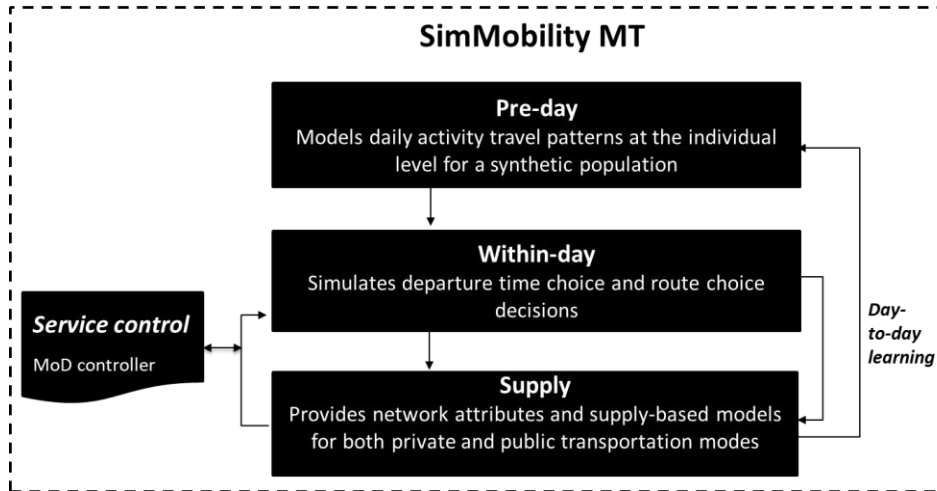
SimMobility MT

Pre-day
Models daily activity travel patterns at the individual level for a synthetic population

Within-day
Simulates departure time choice and route choice decisions

Service control
MoD controller

Day-to-day learning

Supply
Provides network attributes and supply-based models for both private and public transportation modes